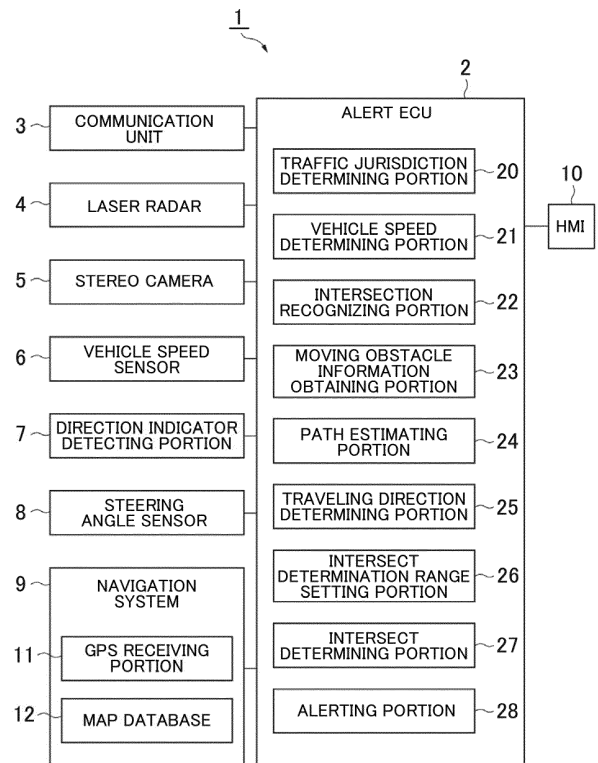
1

2

ALERT ECU

3 COMMUNICATION UNIT

4 LASER RADAR

5 STEREO CAMERA

6 VEHICLE SPEED SENSOR

7 DIRECTION INDICATOR DETECTING PORTION

8 STEERING ANGLE SENSOR

9 NAVIGATION SYSTEM

11 GPS RECEIVING PORTION

12 MAP DATABASE

TRAFFIC JURISDICTION DETERMINING PORTION 20

VEHICLE SPEED DETERMINING PORTION 21

INTERSECTION RECOGNIZING PORTION 22

MOVING OBSTACLE INFORMATION OBTAINING PORTION 23

PATH ESTIMATING PORTION 24

TRAVELING DIRECTION DETERMINING PORTION 25

INTERSECT DETERMINATION RANGE SETTING PORTION 26

INTERSECT DETERMINING PORTION 27

ALERTING PORTION 28

10

HMI